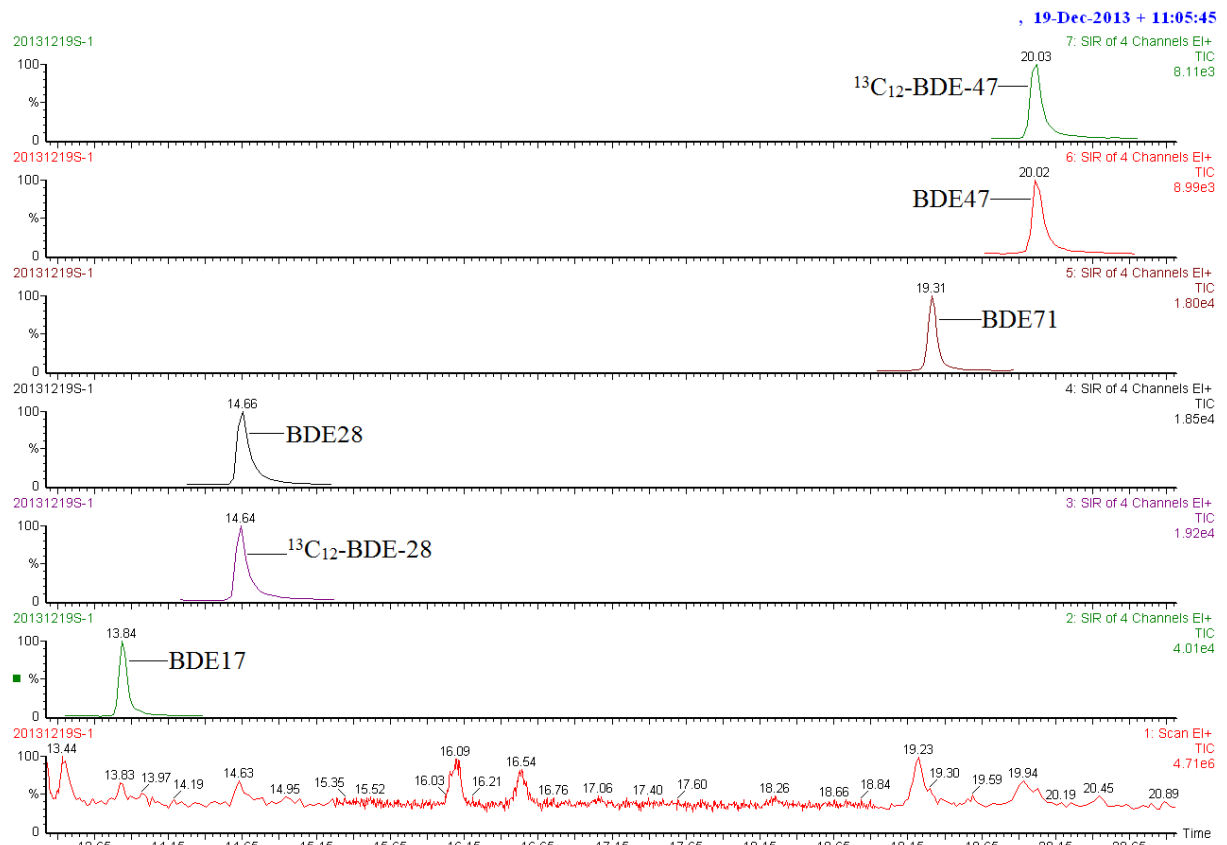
, 19-Dec-2013 + 11:05:45

20131219S-1
7: SIR of 4 Channels EI+
TIC
8.11e3
100
%
0
20.03
$^{13}C_{12}$-BDE-47

20131219S-1
6: SIR of 4 Channels EI+
TIC
8.99e3
100
%
0
20.02
BDE47

20131219S-1
5: SIR of 4 Channels EI+
TIC
1.80e4
100
%
0
19.31
BDE71

20131219S-1
4: SIR of 4 Channels EI+
TIC
1.85e4
100
%
0
14.66
BDE28

20131219S-1
3: SIR of 4 Channels EI+
TIC
1.92e4
100
%
0
14.64
$^{13}C_{12}$-BDE-28

20131219S-1
2: SIR of 4 Channels EI+
TIC
4.01e4
100
%
0
13.84
BDE17

20131219S-1
1: Scan EI+
TIC
4.71e6
100
%
0
13.44 13.83 13.97 14.19 14.63 14.95 15.35 15.52 16.03 16.09 16.21 16.54 16.76 17.06 17.40 17.60 18.26 18.66 18.84 19.23 19.30 19.59 19.94 20.19 20.45 20.89
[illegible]
Time